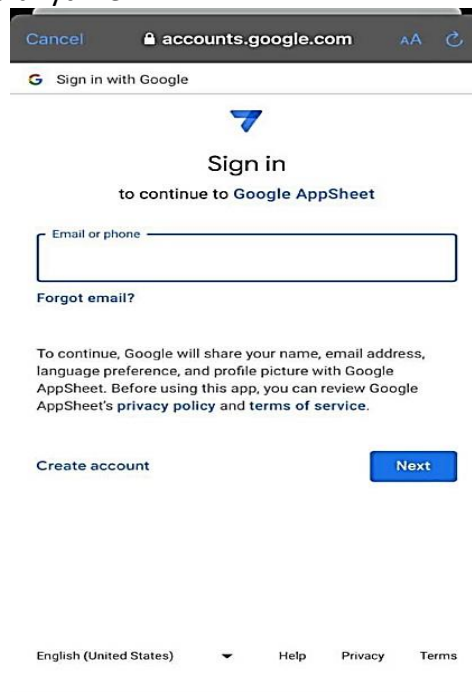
Cancel accounts.google.com AA

G Sign in with Google

Sign in

to continue to Google AppSheet

Email or phone

Forgot email?

To continue, Google will share your name, email address, language preference, and profile picture with Google AppSheet. Before using this app, you can review Google AppSheet's privacy policy and terms of service.

Create account

Next

English (United States) Help Privacy Terms